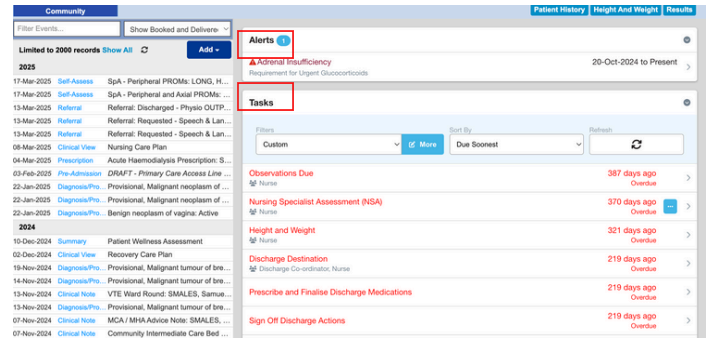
Community

Patient History | Height And Weight | Results

Filter Events...
Show Booked and Delivere

Limited to 2000 records Show All
Add

2025

| | | |
|---|---|---|
| 17-Mar-2025 | Self-Assess | SpA - Peripheral PROMs: LONG, H... |
| 17-Mar-2025 | Self-Assess | SpA - Peripheral and Axial PROMs: ... |
| 13-Mar-2025 | Referral | Referral: Discharged - Physio OUTP... |
| 13-Mar-2025 | Referral | Referral: Requested - Speech & Lan... |
| 13-Mar-2025 | Referral | Referral: Requested - Speech & Lan... |
| 08-Mar-2025 | Clinical View | Nursing Care Plan |
| 04-Mar-2025 | Prescription | Acute Haemodialysis Prescription: S... |
| 03-Feb-2025 | Pre-Admission | DRAFT - Primary Care Access Line ... |
| 22-Jan-2025 | Diagnosis/Pro... | Provisional, Malignant neoplasm of ... |
| 22-Jan-2025 | Diagnosis/Pro... | Provisional, Malignant neoplasm of ... |
| 22-Jan-2025 | Diagnosis/Pro... | Benign neoplasm of vagina: Active |

2024

| | | |
|---|---|---|
| 10-Dec-2024 | Summary | Patient Wellness Assessment |
| 02-Dec-2024 | Clinical View | Recovery Care Plan |
| 19-Nov-2024 | Diagnosis/Pro... | Provisional, Malignant tumour of bre... |
| 14-Nov-2024 | Diagnosis/Pro... | Provisional, Malignant tumour of bre... |
| 13-Nov-2024 | Clinical Note | VTE Ward Round: SMALES, Samue... |
| 13-Nov-2024 | Diagnosis/Pro... | Provisional, Malignant tumour of bre... |
| 10-Nov-2024 | Clinical Note | MCA / MHA Advice Note: SMALES, ... |
| 07-Nov-2024 | Clinical Note | Community Intermediate Care Bed ... |

Alerts 1

Adrenal Insufficiency
Requirement for Urgent Glucocorticoids
20-Oct-2024 to Present

Tasks

Filters
Custom
More
Sort By
Due Soonest
Refresh

Observations Due
Nurse
387 days ago
Overdue

Nursing Specialist Assessment (NSA)
Nurse
370 days ago
Overdue

Height and Weight
Nurse
321 days ago
Overdue

Discharge Destination
Discharge Co-ordinator, Nurse
219 days ago
Overdue

Prescribe and Finalise Discharge Medications
219 days ago
Overdue

Sign Off Discharge Actions
219 days ago
Overdue